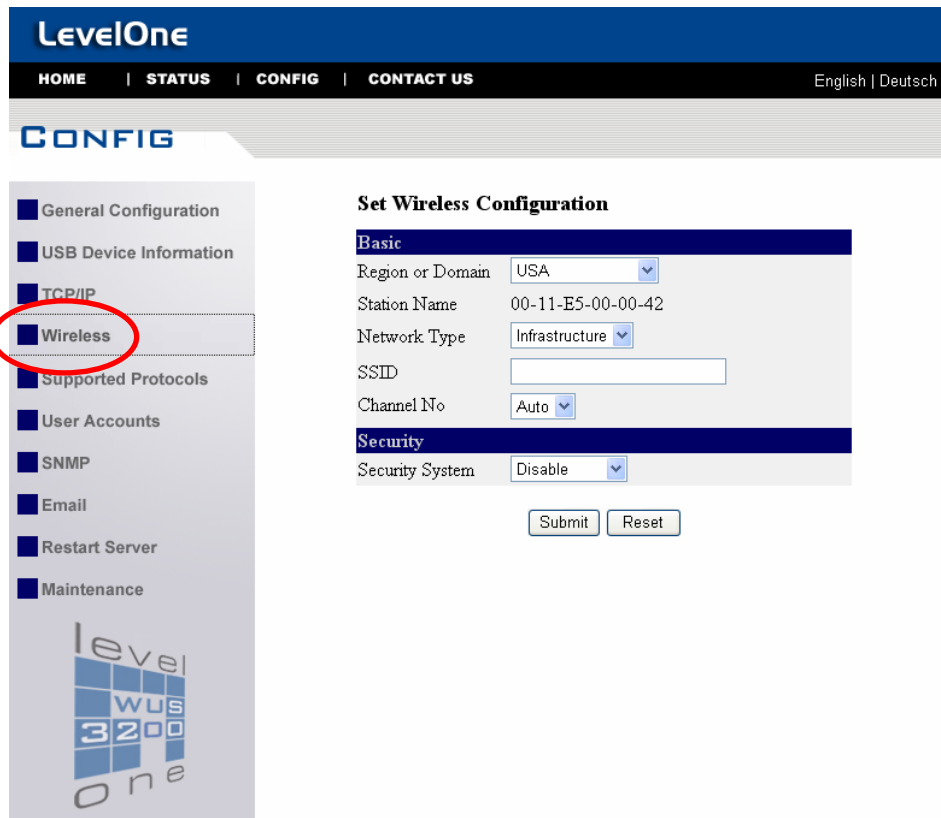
LevelOne

HOME | STATUS | CONFIG | CONTACT US

English | Deutsch

CONFIG

General Configuration
USB Device Information
TCP/IP
Wireless
Supported Protocols
User Accounts
SNMP
Email
Restart Server
Maintenance

level
WUS
3200
one

Set Wireless Configuration

| Basic | |
|---|---|
| Region or Domain | USA |
| Station Name | 00-11-E5-00-00-42 |
| Network Type | Infrastructure |
| SSID | |
| Channel No | Auto |
| **Security** | |
| Security System | Disable |

Submit Reset